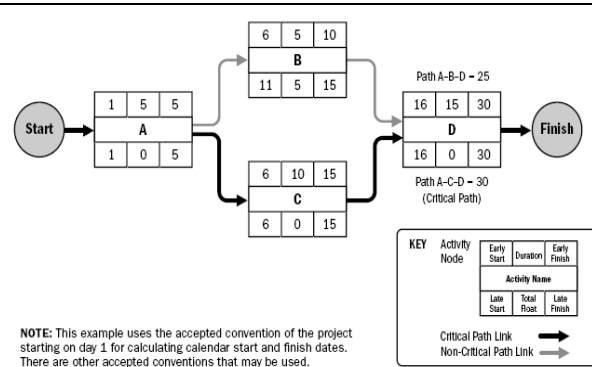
| 6 | 5 | 10 |
|---|---|---|
| B | | |
| 11 | 5 | 15 |

| 1 | 5 | 5 |
|---|---|---|
| A | | |
| 1 | 0 | 5 |

| 6 | 10 | 15 |
|---|---|---|
| C | | |
| 6 | 0 | 15 |

Path A–B–D = 25

| 16 | 15 | 30 |
|---|---|---|
| D | | |
| 16 | 0 | 30 |

Path A–C–D = 30
(Critical Path)

Start

Finish

KEY Activity Node

| Early Start | Duration | Early Finish |
|---|---|---|
| Activity Name | | |
| Late Start | Total Float | Late Finish |

Critical Path Link
Non-Critical Path Link

NOTE: This example uses the accepted convention of the project starting on day 1 for calculating calendar start and finish dates. There are other accepted conventions that may be used.